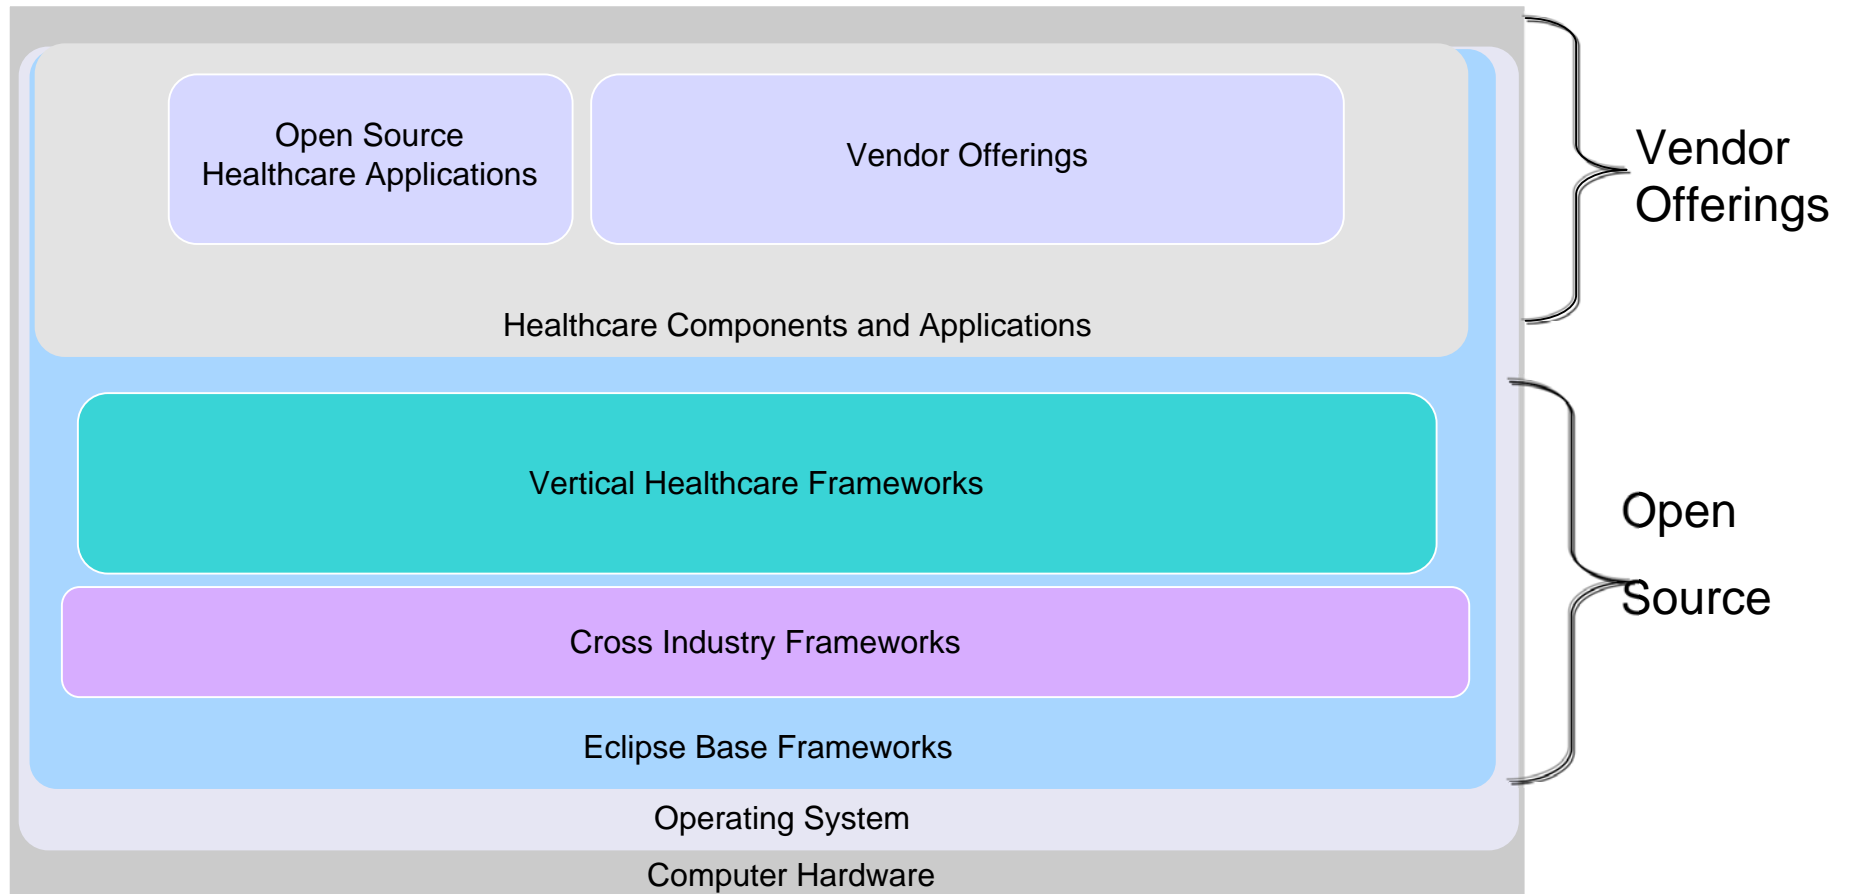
Open Source Healthcare Applications

Vendor Offerings

Healthcare Components and Applications

Vertical Healthcare Frameworks

Cross Industry Frameworks

Eclipse Base Frameworks

Operating System

Computer Hardware

Vendor Offerings

Open Source